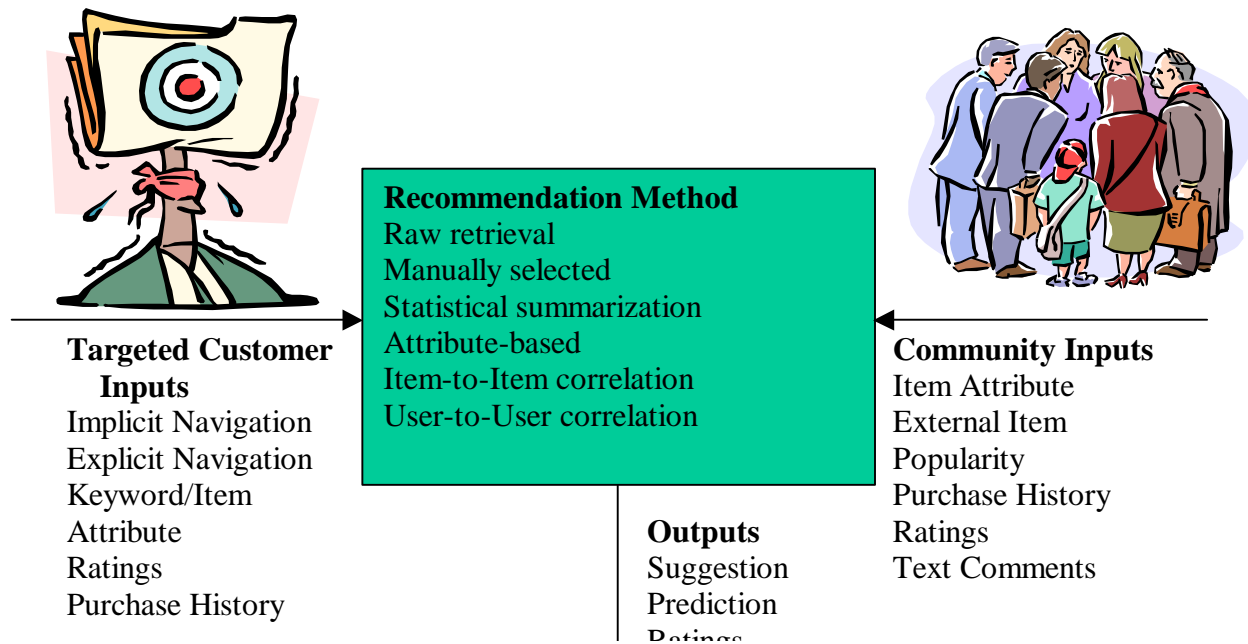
**Recommendation Method**
Raw retrieval
Manually selected
Statistical summarization
Attribute-based
Item-to-Item correlation
User-to-User correlation

**Targeted Customer Inputs**
Implicit Navigation
Explicit Navigation
Keyword/Item
Attribute
Ratings
Purchase History

**Community Inputs**
Item Attribute
External Item
Popularity
Purchase History
Ratings
Text Comments

**Outputs**
Suggestion
Prediction
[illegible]